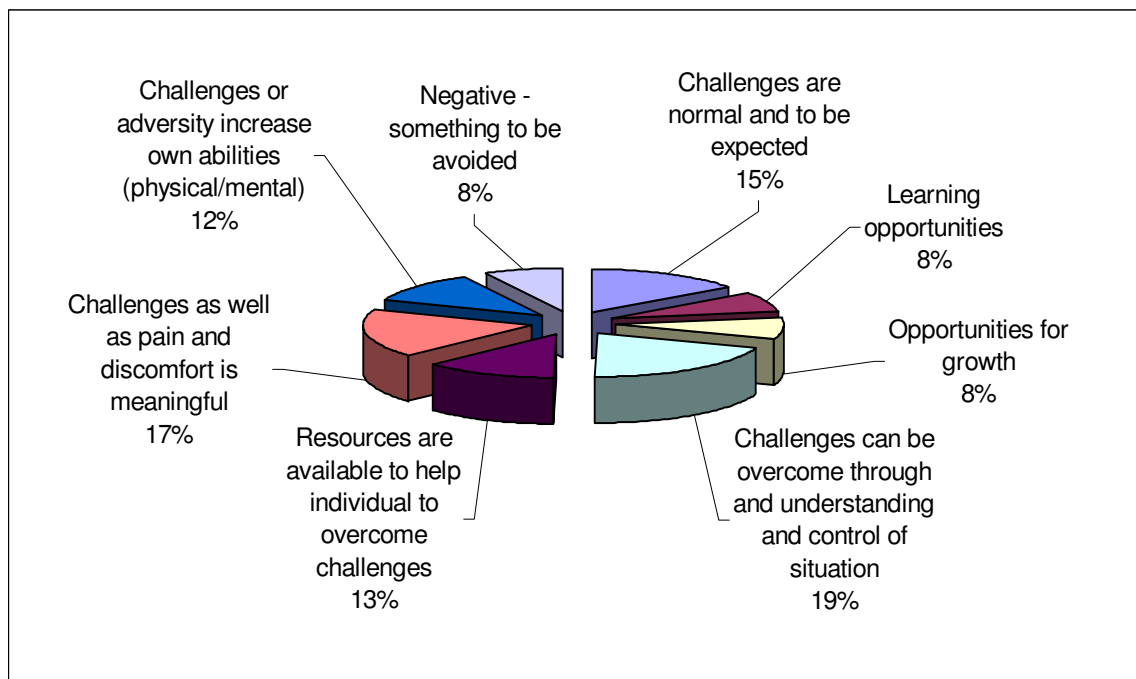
Challenges or adversity increase own abilities (physical/mental) 12%

Negative - something to be avoided 8%

Challenges are normal and to be expected 15%

Learning opportunities 8%

Opportunities for growth 8%

Challenges as well as pain and discomfort is meaningful 17%

Resources are available to help individual to overcome challenges 13%

Challenges can be overcome through and understanding and control of situation 19%